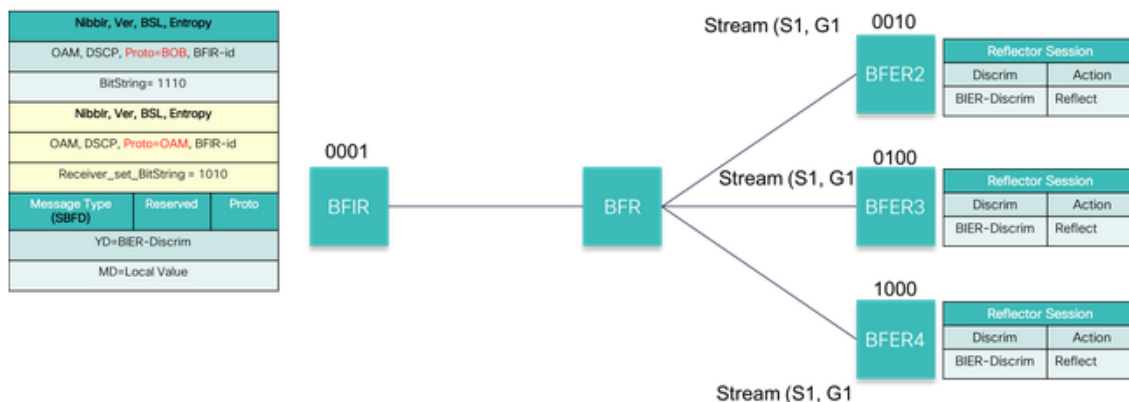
Nibblr, Ver, BSL, Entropy

OAM, DSCP, Proto=BOB, BFIR-id

BitString= 1110

Nibblr, Ver, BSL, Entropy

OAM, DSCP, Proto=OAM, BFIR-id

Receiver_set_BitString = 1010

| Message Type (SBFD) | Reserved | Proto |
|---|---|---|

YD=BIER-Discrim

MD=Local Value

0001

BFIR

BFR

Stream (S1, G1

0010

BFER2

| Reflector Session | |
|---|---|
| Discrim | Action |
| BIER-Discrim | Reflect |

Stream (S1, G1

0100

BFER3

| Reflector Session | |
|---|---|
| Discrim | Action |
| BIER-Discrim | Reflect |

1000

BFER4

| Reflector Session | |
|---|---|
| Discrim | Action |
| BIER-Discrim | Reflect |

Stream (S1, G1